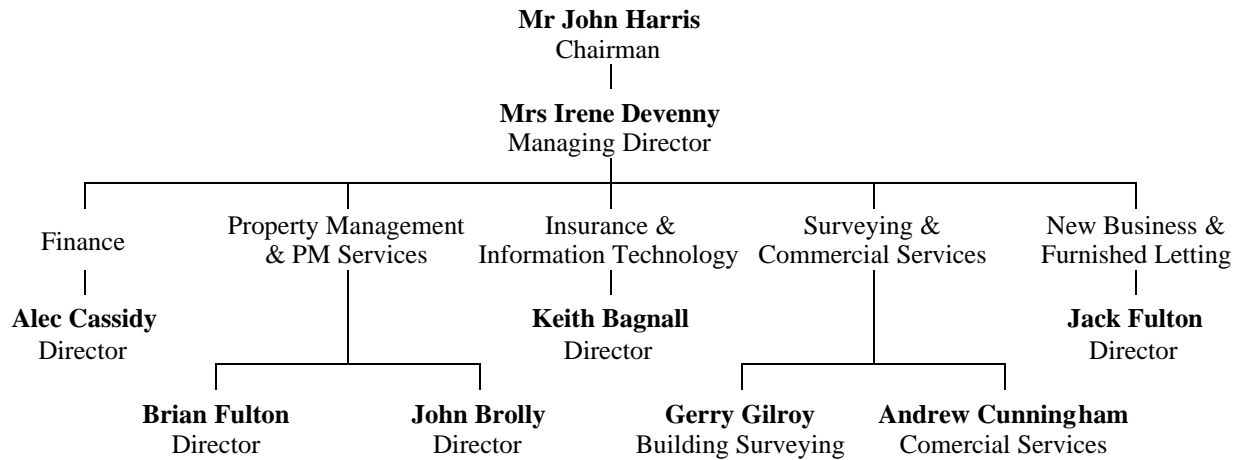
**Mr John Harris**
Chairman

**Mrs Irene Devenny**
Managing Director

Finance

**Alec Cassidy**
Director

Property Management & PM Services

**Brian Fulton**
Director

**John Brolly**
Director

Insurance & Information Technology

**Keith Bagnall**
Director

Surveying & Commercial Services

**Gerry Gilroy**
Building Surveying

**Andrew Cunningham**
Comercial Services

New Business & Furnished Letting

**Jack Fulton**
Director